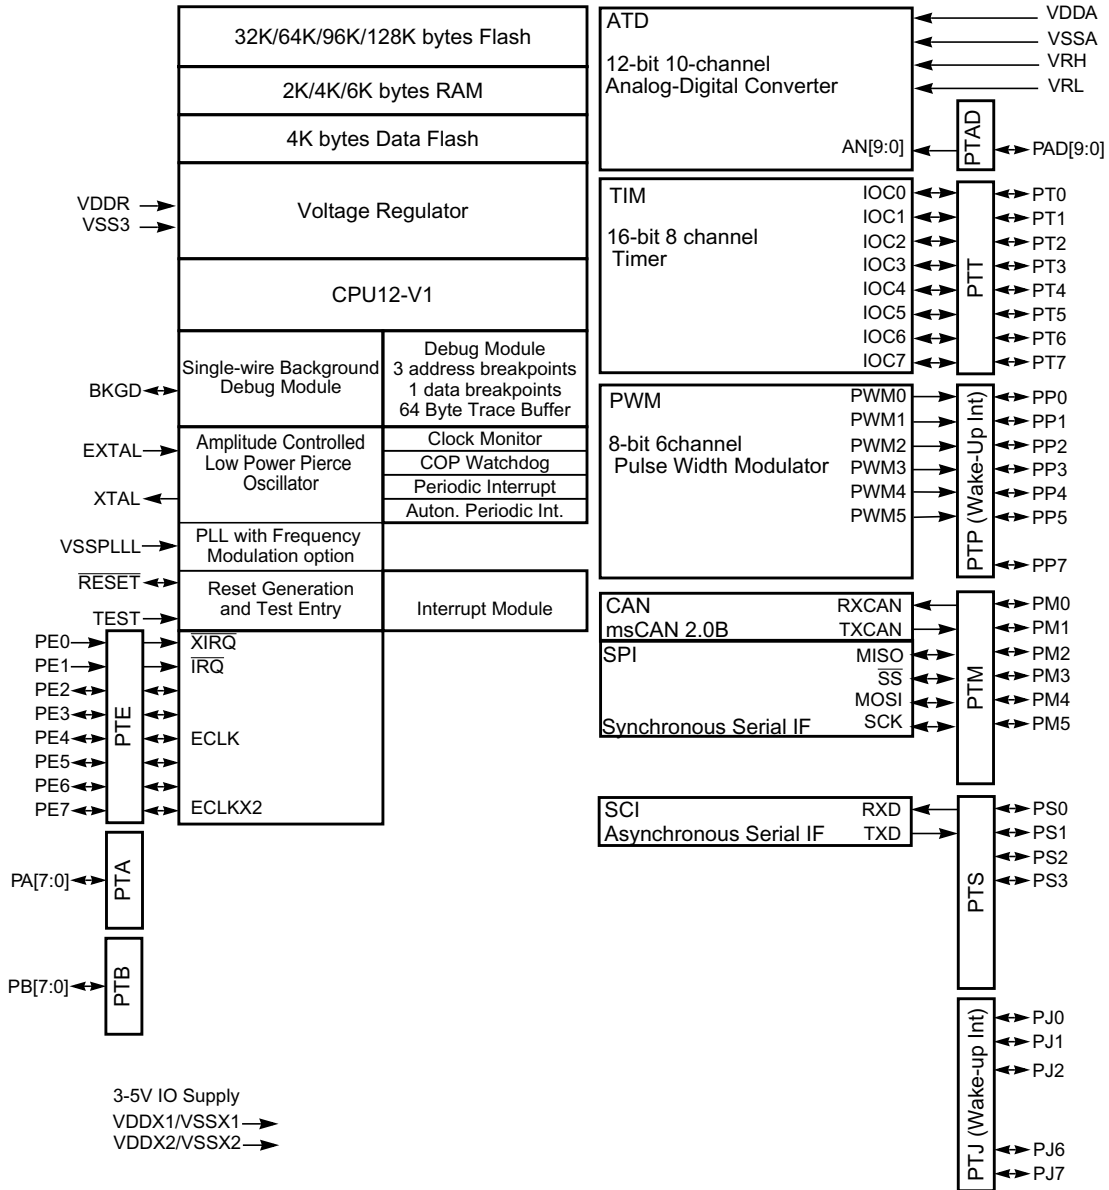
32K/64K/96K/128K bytes Flash

2K/4K/6K bytes RAM

4K bytes Data Flash

VDDR
VSS3

Voltage Regulator

CPU12-V1

BKGD

Single-wire Background Debug Module

Debug Module
3 address breakpoints
1 data breakpoints
64 Byte Trace Buffer

EXTAL

XTAL

Amplitude Controlled Low Power Pierce Oscillator

Clock Monitor
COP Watchdog
Periodic Interrupt
Auton. Periodic Int.

VSSPLLL

PLL with Frequency Modulation option

$\overline{RESET}$

TEST

Reset Generation and Test Entry

Interrupt Module

PE0
PE1
PE2
PE3
PE4
PE5
PE6
PE7

PTE

$\overline{XIRQ}$
$\overline{IRQ}$

ECLK

ECLKX2

PA[7:0]

PTA

PB[7:0]

PTB

3-5V IO Supply
VDDX1/VSSX1
VDDX2/VSSX2

ATD

12-bit 10-channel
Analog-Digital Converter

VDDA
VSSA
VRH
VRL

AN[9:0]

PTAD

PAD[9:0]

TIM

16-bit 8 channel
Timer

IOC0
IOC1
IOC2
IOC3
IOC4
IOC5
IOC6
IOC7

PTT

PT0
PT1
PT2
PT3
PT4
PT5
PT6
PT7

PWM

8-bit 6channel
Pulse Width Modulator

PWM0
PWM1
PWM2
PWM3
PWM4
PWM5

PTP (Wake-Up Int)

PP0
PP1
PP2
PP3
PP4
PP5
PP7

CAN
msCAN 2.0B

RXCAN
TXCAN

SPI

MISO
$\overline{SS}$
MOSI
SCK

Synchronous Serial IF

PTM

PM0
PM1
PM2
PM3
PM4
PM5

SCI
Asynchronous Serial IF

RXD
TXD

PTS

PS0
PS1
PS2
PS3

PTJ (Wake-up Int)

PJ0
PJ1
PJ2
PJ6
PJ7